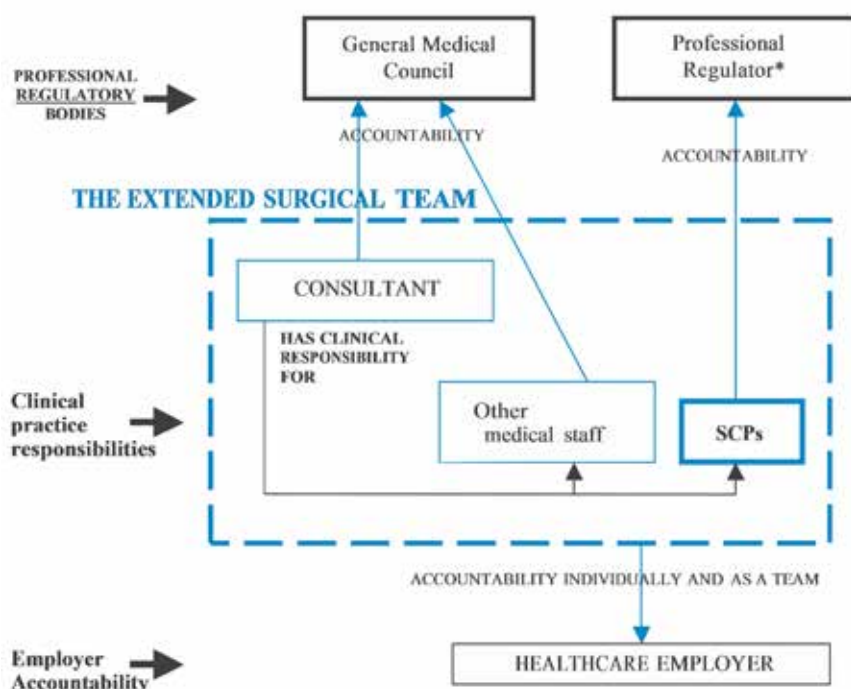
PROFESSIONAL REGULATORY BODIES

General Medical Council

Professional Regulator*

ACCOUNTABILITY

ACCOUNTABILITY

THE EXTENDED SURGICAL TEAM

CONSULTANT

HAS CLINICAL RESPONSIBILITY FOR

Clinical practice responsibilities

Other medical staff

SCPs

ACCOUNTABILITY INDIVIDUALLY AND AS A TEAM

Employer Accountability

HEALTHCARE EMPLOYER